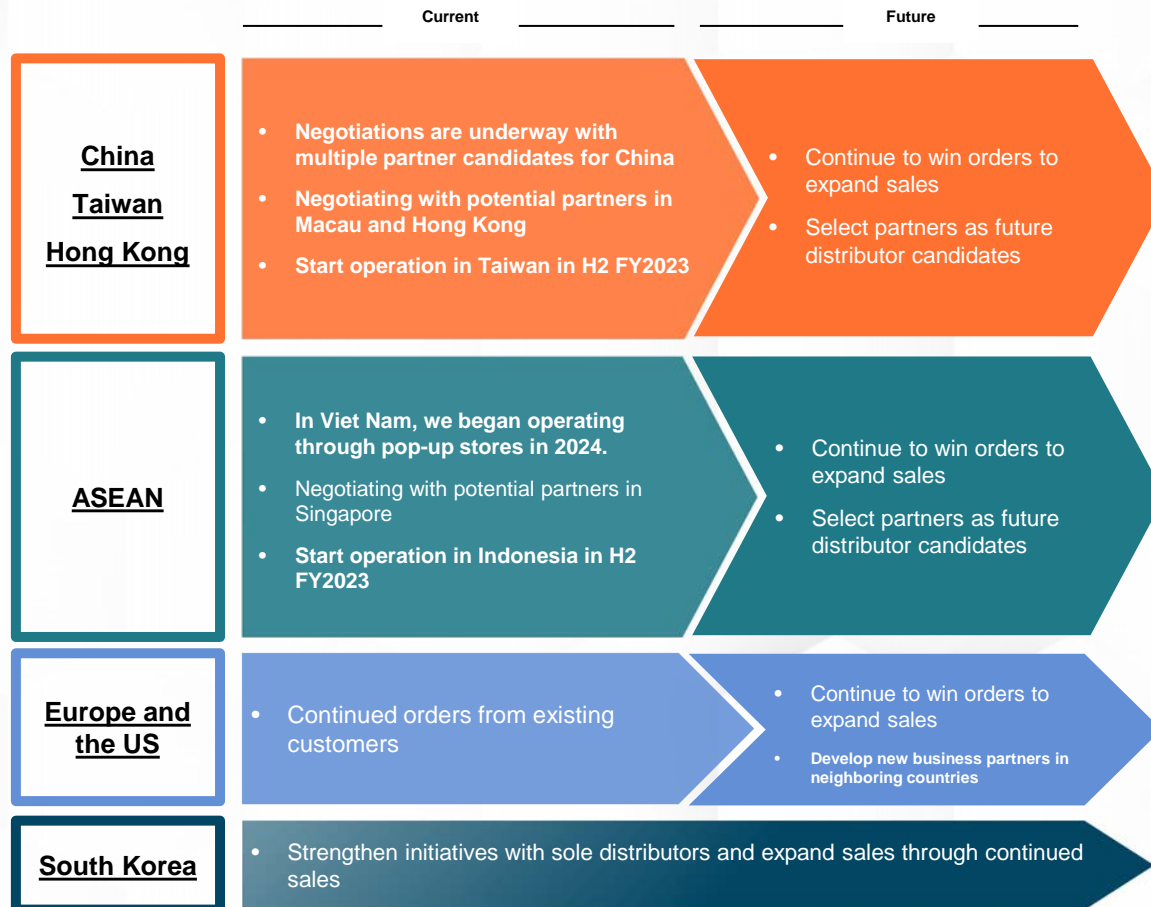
Current

Future

China
Taiwan
Hong Kong

• Negotiations are underway with multiple partner candidates for China
• Negotiating with potential partners in Macau and Hong Kong
• Start operation in Taiwan in H2 FY2023

• Continue to win orders to expand sales
• Select partners as future distributor candidates

ASEAN

• In Viet Nam, we began operating through pop-up stores in 2024.
• Negotiating with potential partners in Singapore
• Start operation in Indonesia in H2 FY2023

• Continue to win orders to expand sales
• Select partners as future distributor candidates

Europe and the US

• Continued orders from existing customers

• Continue to win orders to expand sales
• Develop new business partners in neighboring countries

South Korea

• Strengthen initiatives with sole distributors and expand sales through continued sales